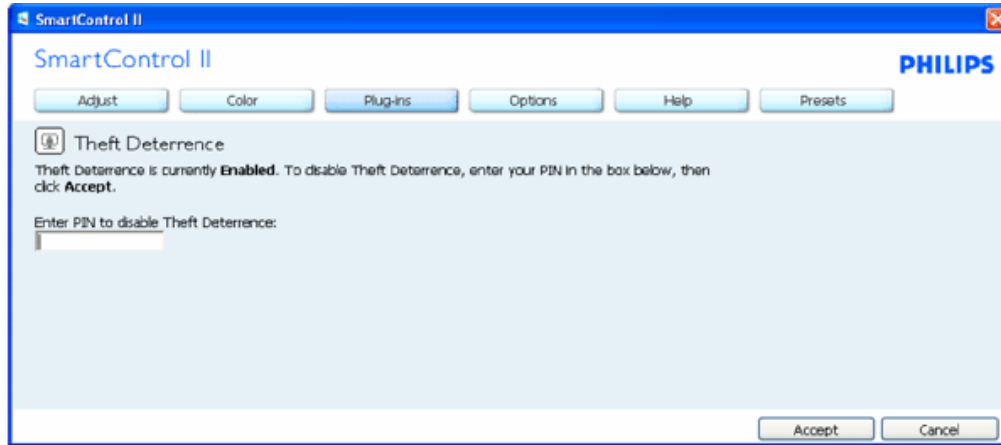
SmartControl II

SmartControl II

PHILIPS

Adjust Color Plug-ins Options Help Presets

Theft Deterrence

Theft Deterrence is currently **Enabled**. To disable Theft Deterrence, enter your PIN in the box below, then click **Accept**.

Enter PIN to disable Theft Deterrence:

Accept Cancel